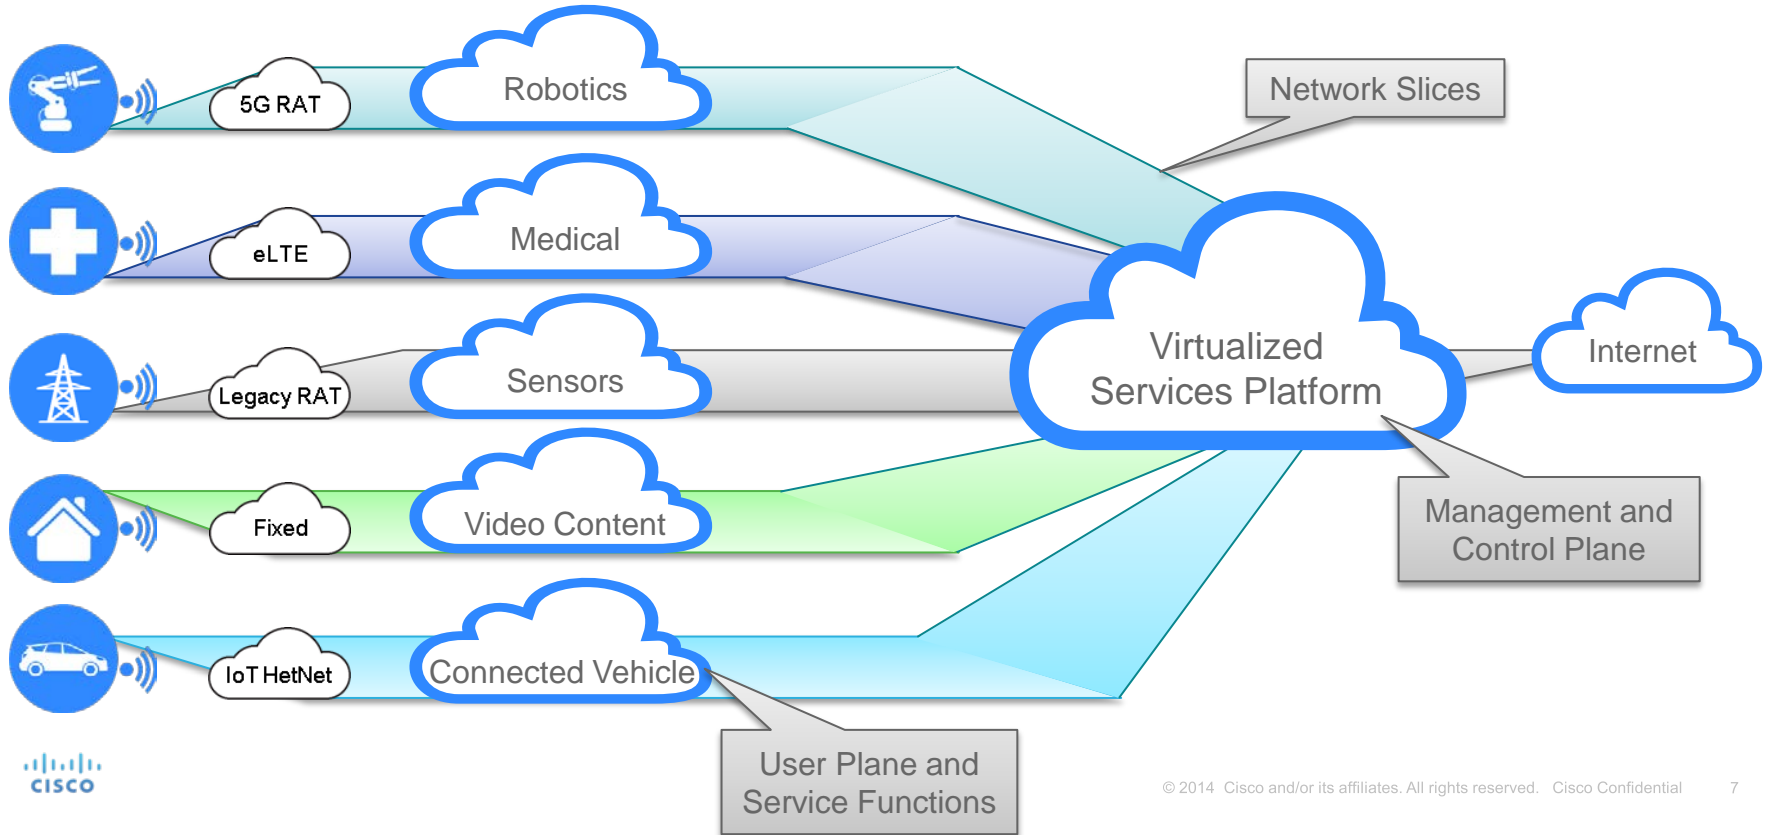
5G RAT

Robotics

Network Slices

eLTE

Medical

Legacy RAT

Sensors

Virtualized Services Platform

Internet

Fixed

Video Content

Management and Control Plane

IoT HetNet

Connected Vehicle

User Plane and Service Functions

cisco

© 2014 Cisco and/or its affiliates. All rights reserved. Cisco Confidential 7